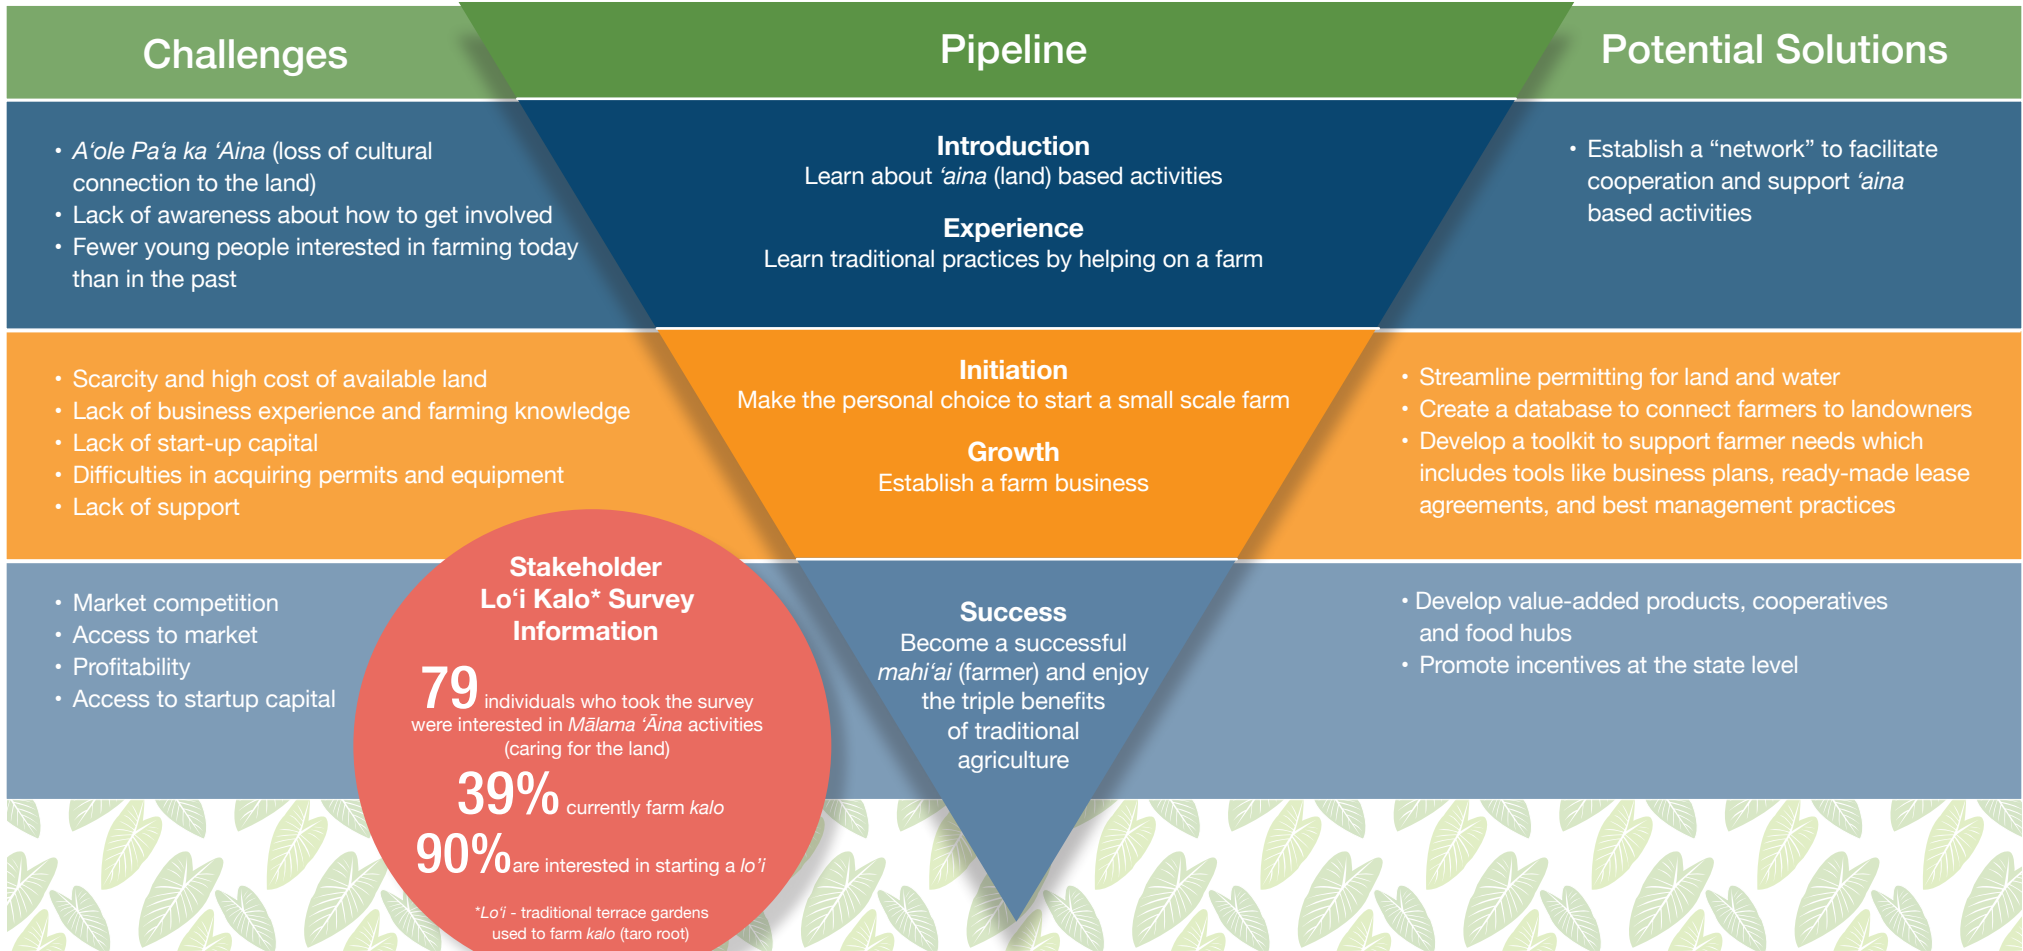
Challenges

Pipeline

Potential Solutions

• A'ole Pa'a ka 'Aina (loss of cultural connection to the land)
• Lack of awareness about how to get involved
• Fewer young people interested in farming today than in the past

Introduction
Learn about 'aina (land) based activities

Experience
Learn traditional practices by helping on a farm

• Establish a "network" to facilitate cooperation and support 'aina based activities

• Scarcity and high cost of available land
• Lack of business experience and farming knowledge
• Lack of start-up capital
• Difficulties in acquiring permits and equipment
• Lack of support

Initiation
Make the personal choice to start a small scale farm

Growth
Establish a farm business

• Streamline permitting for land and water
• Create a database to connect farmers to landowners
• Develop a toolkit to support farmer needs which includes tools like business plans, ready-made lease agreements, and best management practices

• Market competition
• Access to market
• Profitability
• Access to startup capital

Stakeholder Lo'i Kalo* Survey Information

79 individuals who took the survey were interested in Mālama 'Āina activities (caring for the land)

39% currently farm kalo

90% are interested in starting a lo'i

*Lo'i - traditional terrace gardens used to farm kalo (taro root)

Success
Become a successful mahi'ai (farmer) and enjoy the triple benefits of traditional agriculture

• Develop value-added products, cooperatives and food hubs
• Promote incentives at the state level